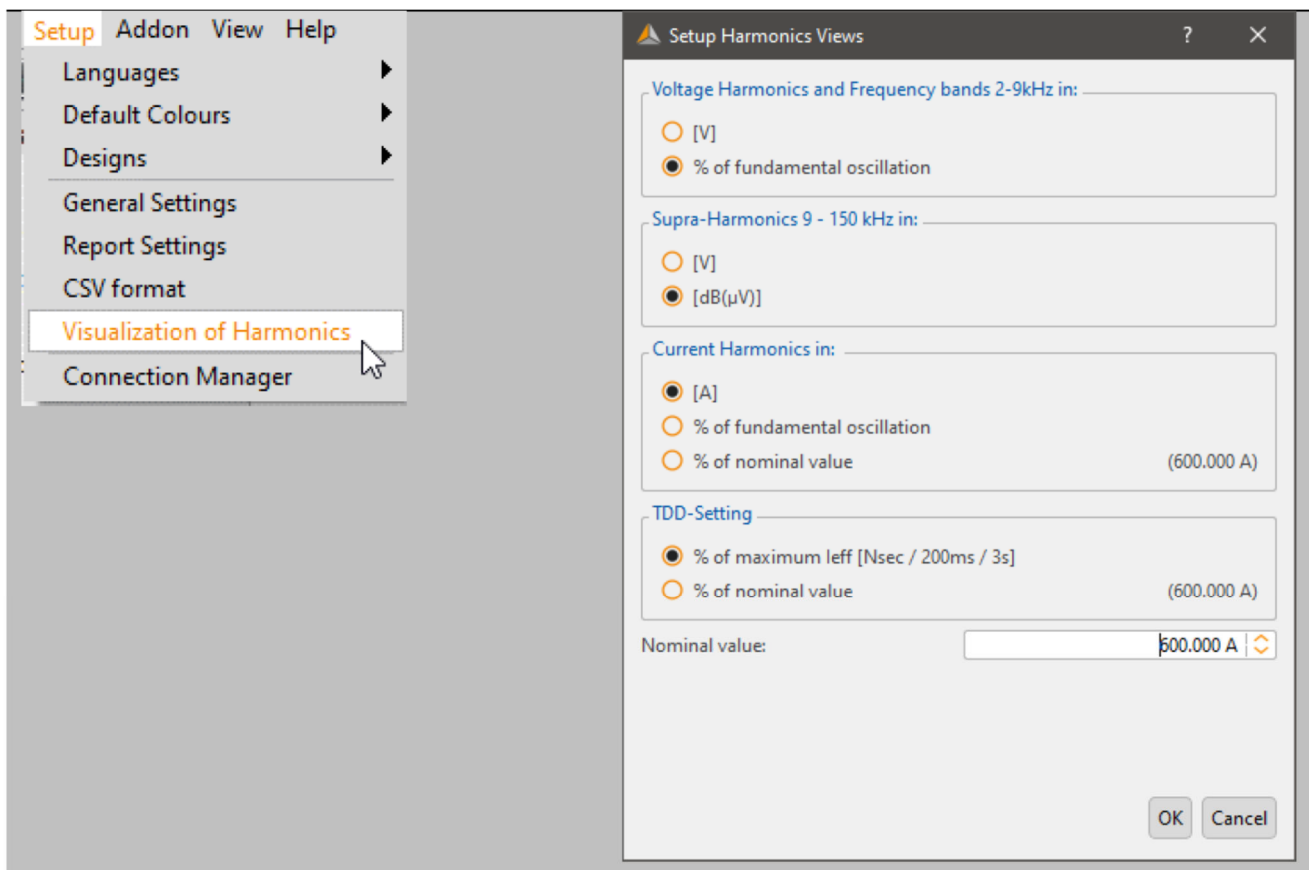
Setup Addon View Help

Languages
Default Colours
Designs
General Settings
Report Settings
CSV format
Visualization of Harmonics
Connection Manager

Setup Harmonics Views ? ✕

Voltage Harmonics and Frequency bands 2-9kHz in:
[V]
% of fundamental oscillation

Supra-Harmonics 9 - 150 kHz in:
[V]
[dB(µV)]

Current Harmonics in:
[A]
% of fundamental oscillation
% of nominal value (600.000 A)

TDD-Setting
% of maximum Ieff [Nsec / 200ms / 3s]
% of nominal value (600.000 A)

Nominal value: 600.000 A

OK Cancel